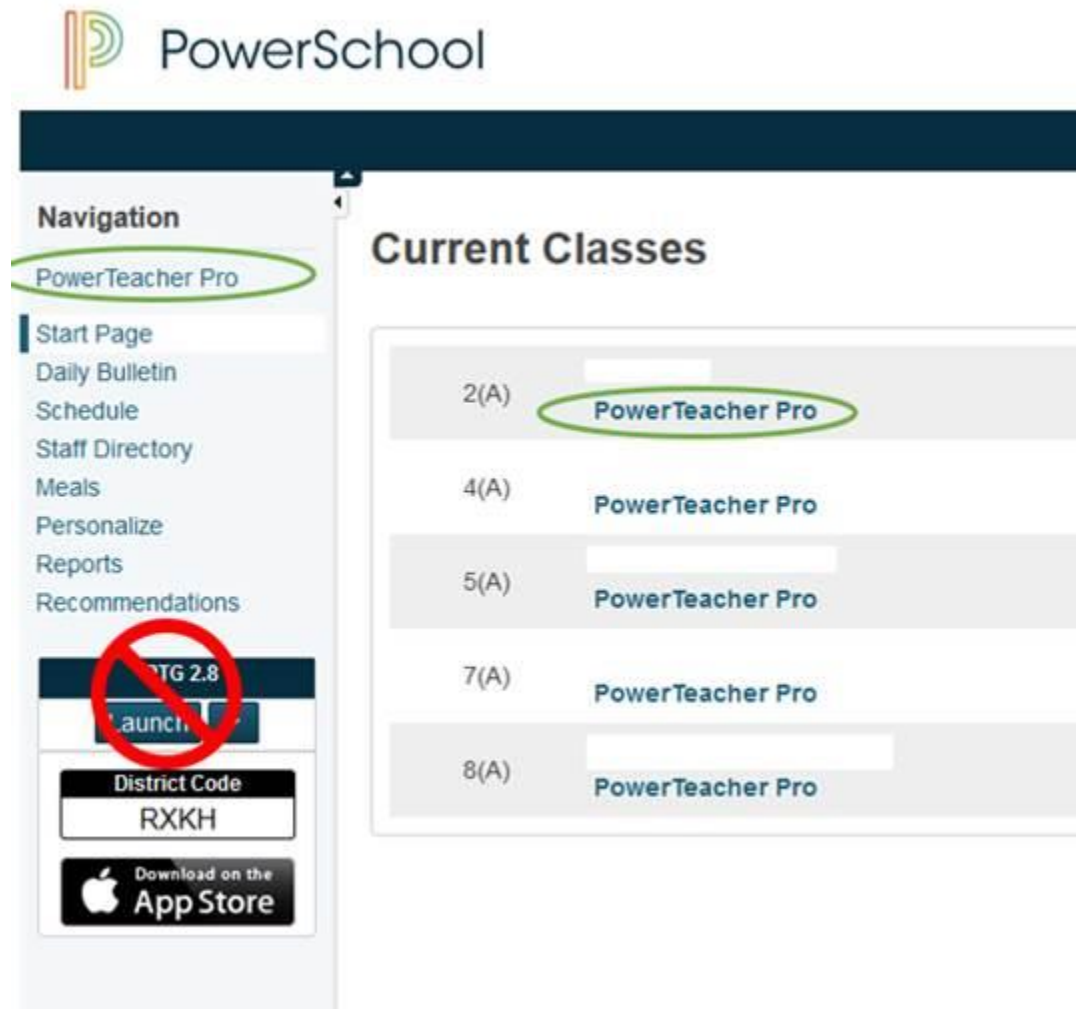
PowerSchool

Navigation
PowerTeacher Pro
Start Page
Daily Bulletin
Schedule
Staff Directory
Meals
Personalize
Reports
Recommendations

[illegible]TG 2.8
Launch

District Code
RXKH

Download on the
App Store

Current Classes

2(A) PowerTeacher Pro
4(A) PowerTeacher Pro
5(A) PowerTeacher Pro
7(A) PowerTeacher Pro
8(A) PowerTeacher Pro